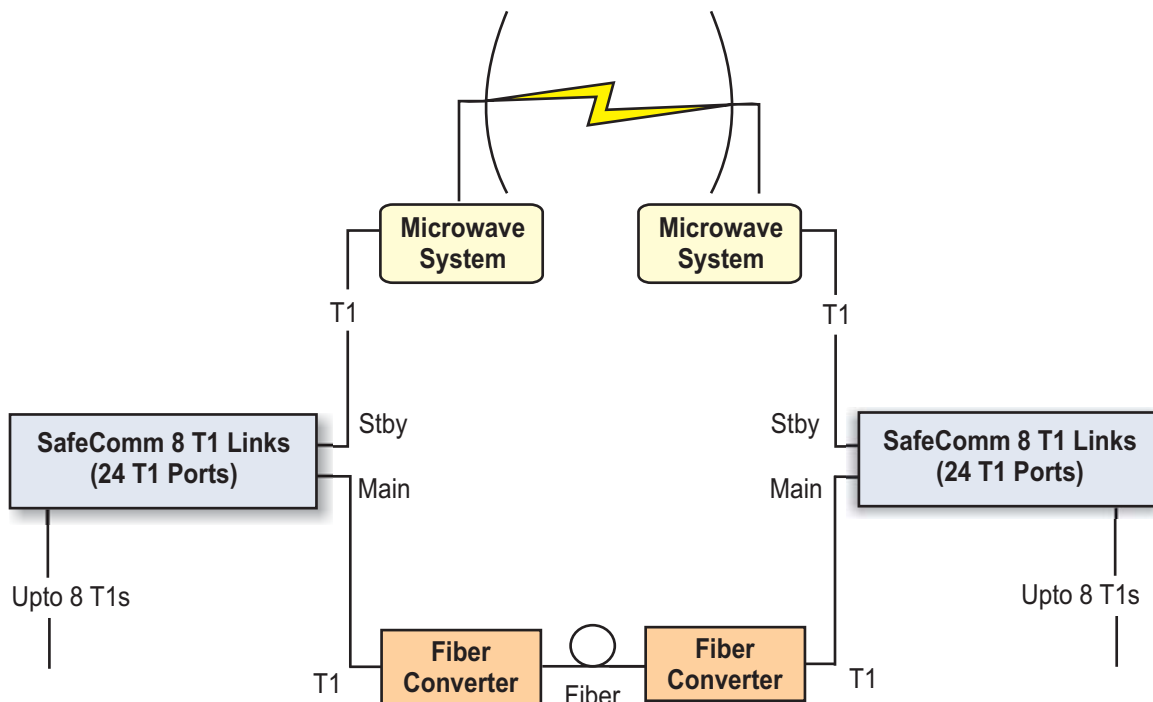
Microwave System

Microwave System

T1

T1

Stby

Stby

SafeComm 8 T1 Links (24 T1 Ports)

SafeComm 8 T1 Links (24 T1 Ports)

Main

Main

Upto 8 T1s

Upto 8 T1s

T1

Fiber Converter

Fiber

Fiber Converter

T1